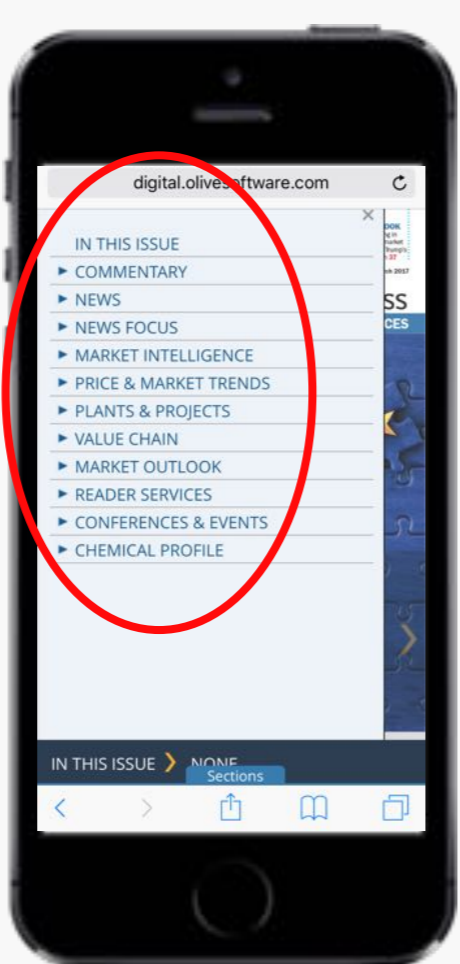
digital.olivesoftware.com

IN THIS ISSUE
► COMMENTARY
► NEWS
► NEWS FOCUS
► MARKET INTELLIGENCE
► PRICE & MARKET TRENDS
► PLANTS & PROJECTS
► VALUE CHAIN
► MARKET OUTLOOK
► READER SERVICES
► CONFERENCES & EVENTS
► CHEMICAL PROFILE

OOK
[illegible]
ch 2017
SS
CES

IN THIS ISSUE › NONE
Sections